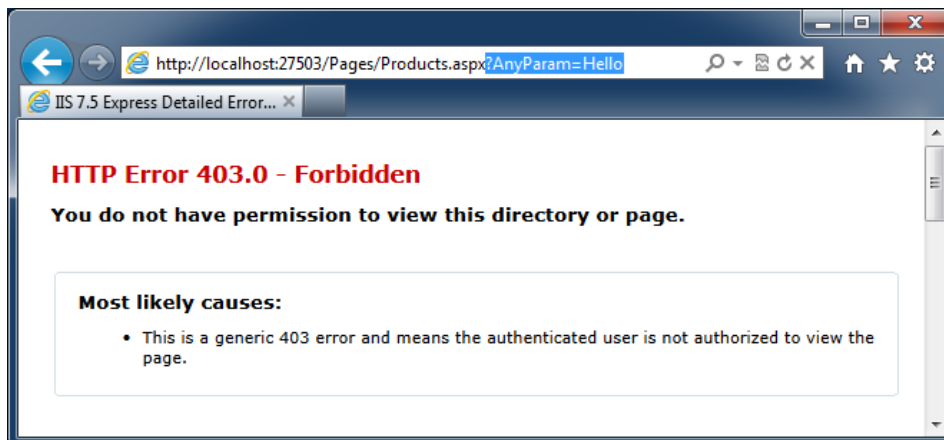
http://localhost:27503/Pages/Products.aspx?AnyParam=Hello

IIS 7.5 Express Detailed Error... ×

HTTP Error 403.0 - Forbidden

You do not have permission to view this directory or page.

Most likely causes:

- This is a generic 403 error and means the authenticated user is not authorized to view the page.